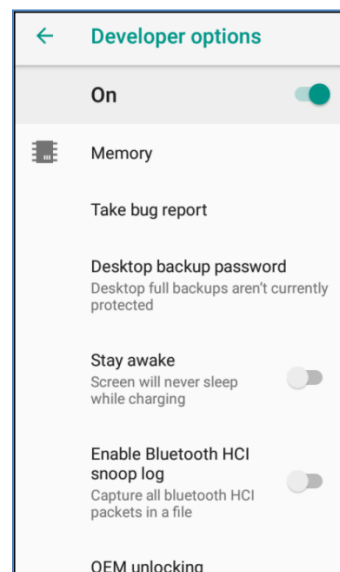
←  Developer options

On

Memory

Take bug report

Desktop backup password
Desktop full backups aren't currently protected

Stay awake
Screen will never sleep while charging

Enable Bluetooth HCI snoop log
Capture all bluetooth HCI packets in a file

OEM unlocking